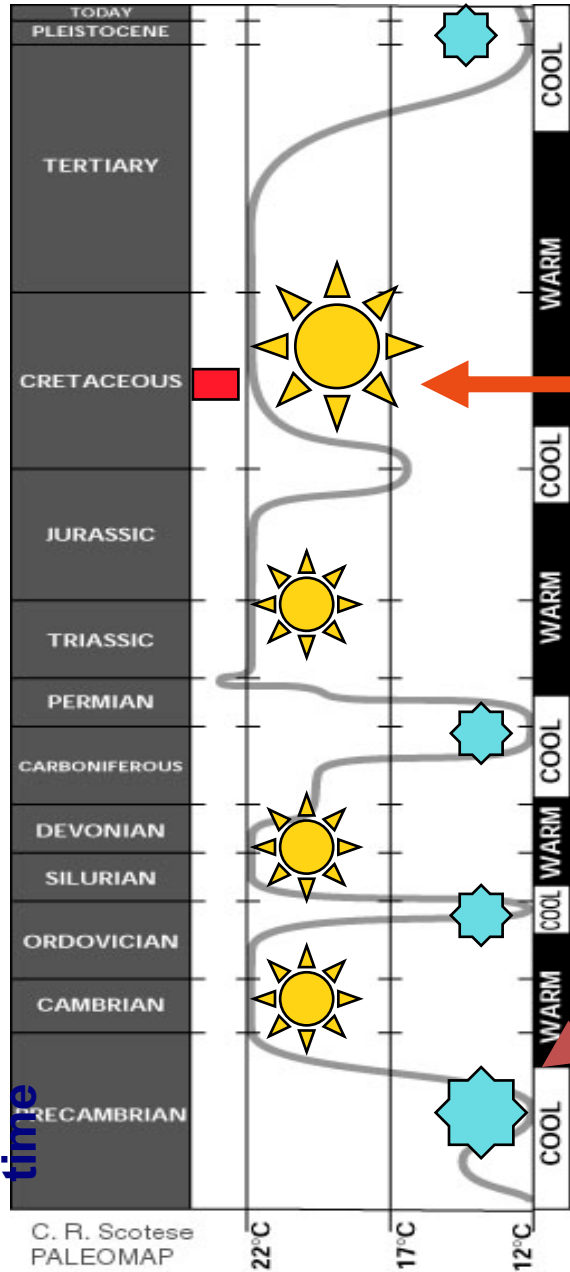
TODAY
PLEISTOCENE
TERTIARY
CRETACEOUS
JURASSIC
TRIASSIC
PERMIAN
CARBONIFEROUS
DEVONIAN
SILURIAN
ORDOVICIAN
CAMBRIAN
PRECAMBRIAN
time

COOL
WARM
COOL
WARM
COOL
WARM
COOL
WARM
COOL

C. R. Scotese
PALEOMAP

22°C
17°C
12°C